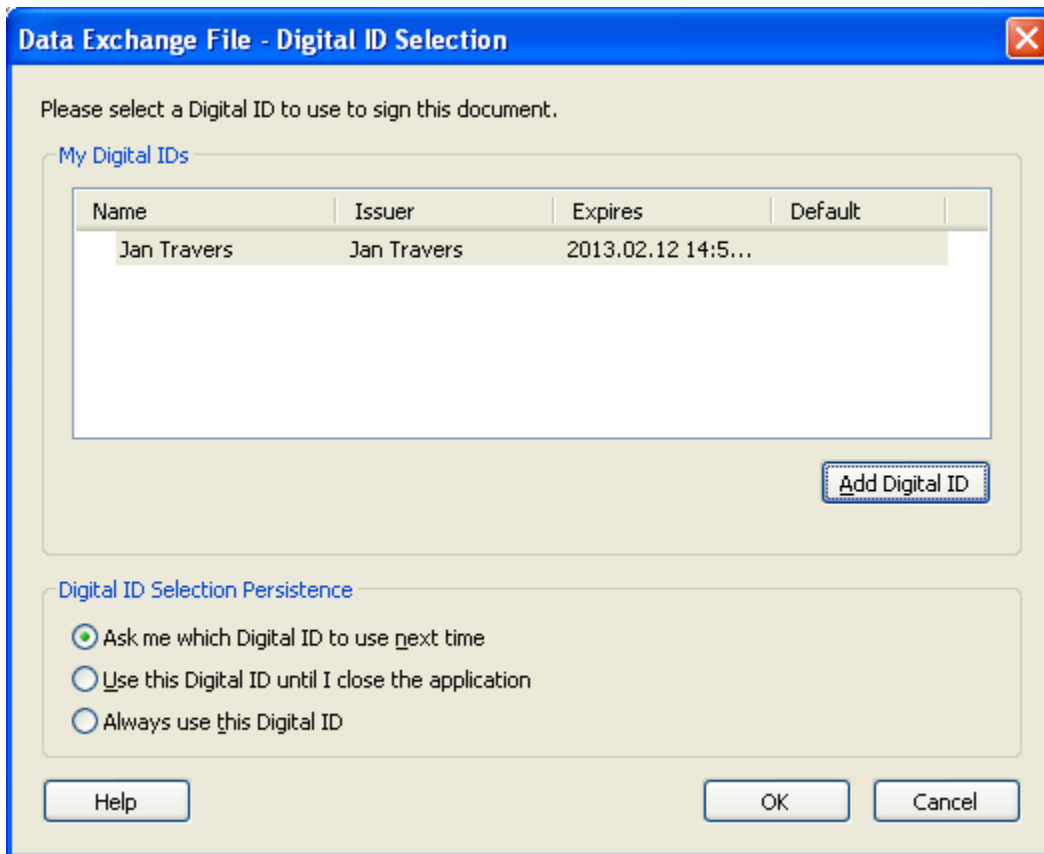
Data Exchange File - Digital ID Selection

Please select a Digital ID to use to sign this document.

My Digital IDs

| Name | Issuer | Expires | Default |
|---|---|---|---|
| Jan Travers | Jan Travers | 2013.02.12 14:5... | |

Add Digital ID

Digital ID Selection Persistence

Ask me which Digital ID to use next time

Use this Digital ID until I close the application

Always use this Digital ID

Help

OK

Cancel